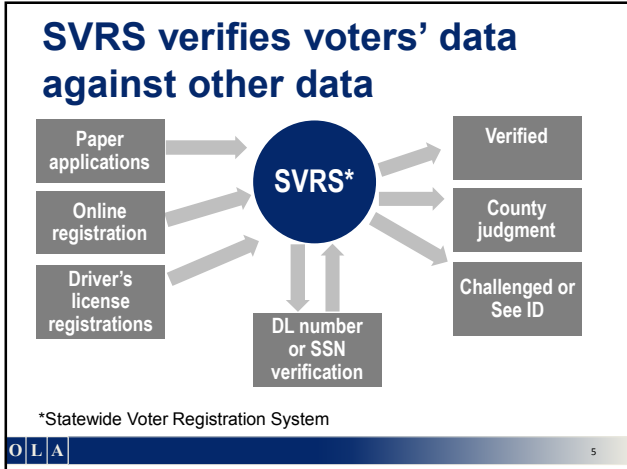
SVRS verifies voters' data against other data

Paper applications

Online registration

Driver's license registrations

SVRS*

DL number or SSN verification

Verified

County judgment

Challenged or See ID

*Statewide Voter Registration System

O L A

5